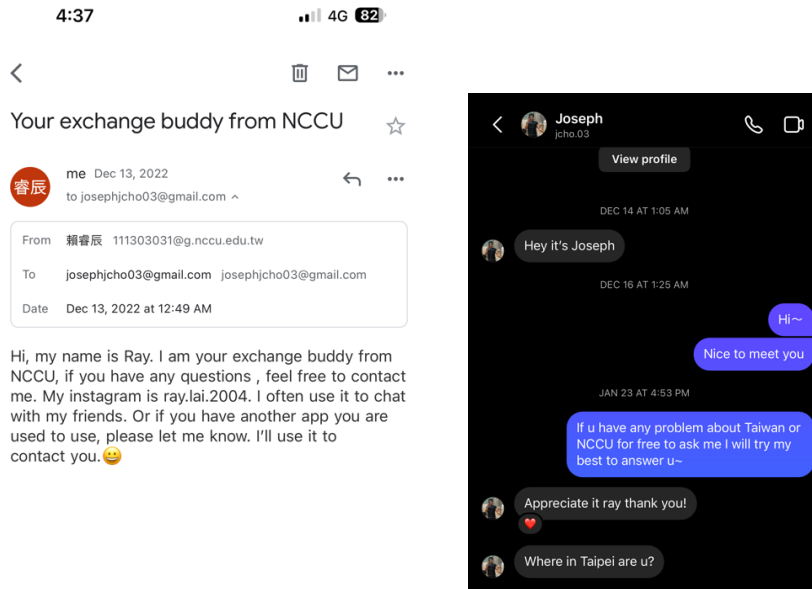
4:37 4G 82

Your exchange buddy from NCCU

睿辰 me Dec 13, 2022
to josephjcho03@gmail.com

From 賴睿辰 111303031@g.nccu.edu.tw
To josephjcho03@gmail.com josephjcho03@gmail.com
Date Dec 13, 2022 at 12:49 AM

Hi, my name is Ray. I am your exchange buddy from NCCU, if you have any questions , feel free to contact me. My instagram is ray.lai.2004. I often use it to chat with my friends. Or if you have another app you are used to use, please let me know. I'll use it to contact you.😀

Joseph
jcho.03

View profile

DEC 14 AT 1:05 AM

Hey it's Joseph

DEC 16 AT 1:25 AM

Hi~

Nice to meet you

JAN 23 AT 4:53 PM

If u have any problem about Taiwan or NCCU for free to ask me I will try my best to answer u~

Appreciate it ray thank you!

Where in Taipei are u?